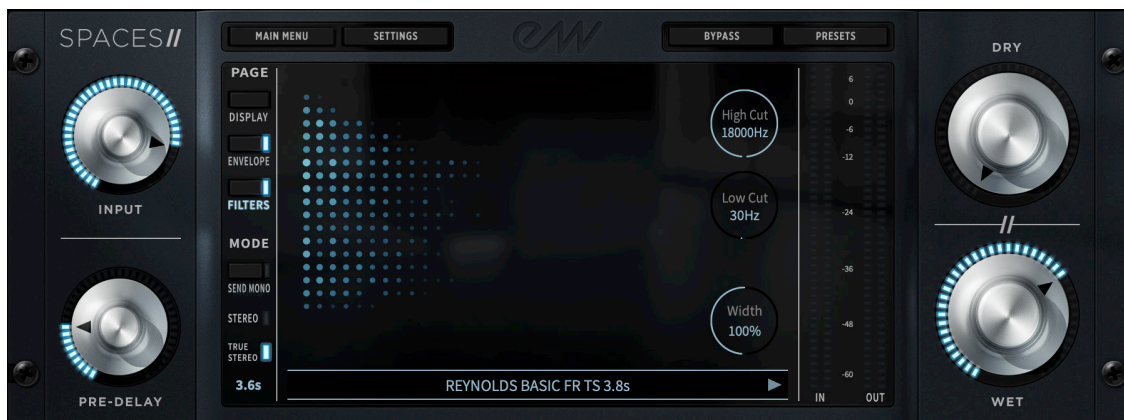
SPACES II

INPUT

PRE-DELAY

MAIN MENU SETTINGS

BYPASS PRESETS

PAGE

DISPLAY

ENVELOPE

FILTERS

MODE

SEND MONO

STEREO

TRUE STEREO

3.6s

High Cut
18000Hz

Low Cut
30Hz

Width
100%

REYNOLDS BASIC FR TS 3.8s

6
0
-6
-12
-24
-36
-48
-60

IN OUT

DRY

II

WET